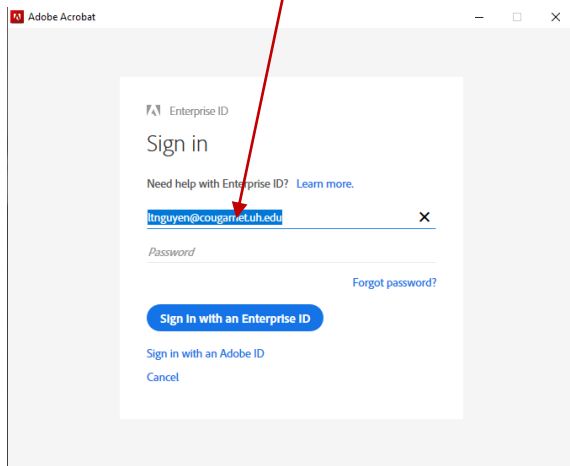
Adobe Acrobat

Enterprise ID

Sign in

Need help with Enterprise ID? Learn more.

ltnguyen@cougarnet.uh.edu

Password

Forgot password?

Sign in with an Enterprise ID

Sign in with an Adobe ID

Cancel